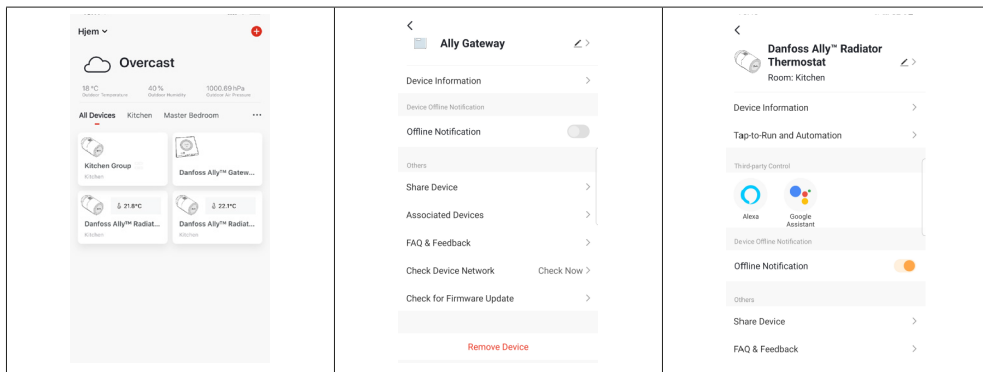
Hjem ⌄

Overcast

18 °C
Outdoor Temperature

40 %
Outdoor Humidity

1000.69 hPa
Outdoor Air Pressure

All Devices Kitchen Master Bedroom ···

Kitchen Group
Kitchen

Danfoss Ally™ Gatew...

21.8°C
Danfoss Ally™ Radiat...
Kitchen

22.1°C
Danfoss Ally™ Radiat...
Kitchen

<

Ally Gateway

Device Information >

Device Offline Notification

Offline Notification

Others

Share Device >

Associated Devices >

FAQ & Feedback >

Check Device Network Check Now >

Check for Firmware Update >

Remove Device

<

Danfoss Ally™ Radiator Thermostat
Room: Kitchen

Device Information >

Tap-to-Run and Automation >

Third-party Control

Alexa

Google Assistant

Device Offline Notification

Offline Notification

Others

Share Device >

FAQ & Feedback >